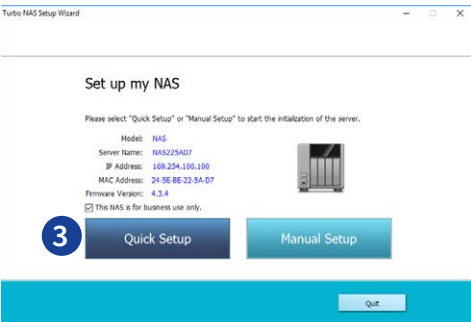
Turbo NAS Setup Wizard

Set up my NAS

Please select "Quick Setup" or "Manual Setup" to start the initialization of the server.

Model: NAS
Server Name: NAS225AD7
IP Address: 169.254.100.100
MAC Address: 24-5E-BE-22-5A-D7
Firmware Version: 4.3.4

This NAS is for business use only.

3

Quick Setup

Manual Setup

Quit